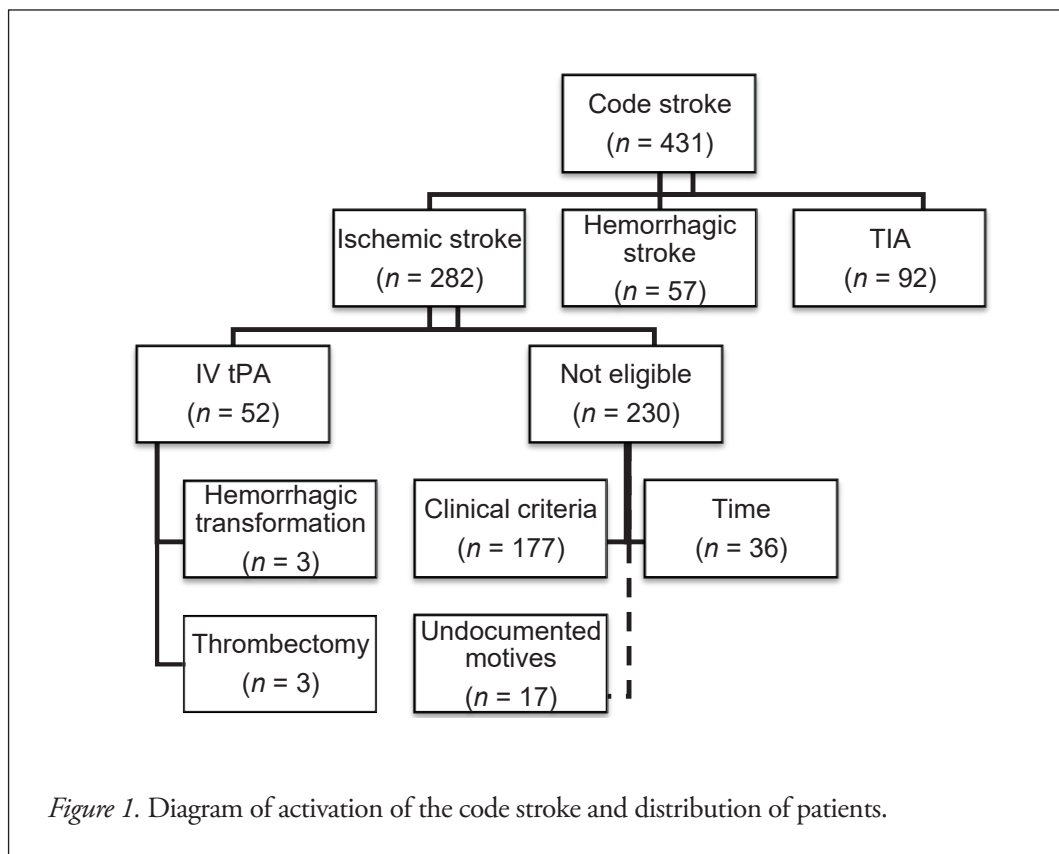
Code stroke
($n$ = 431)

Ischemic stroke
($n$ = 282)

Hemorrhagic stroke
($n$ = 57)

TIA
($n$ = 92)

IV tPA
($n$ = 52)

Not eligible
($n$ = 230)

Hemorrhagic transformation
($n$ = 3)

Thrombectomy
($n$ = 3)

Clinical criteria
($n$ = 177)

Time
($n$ = 36)

Undocumented motives
($n$ = 17)

*Figure 1.* Diagram of activation of the code stroke and distribution of patients.